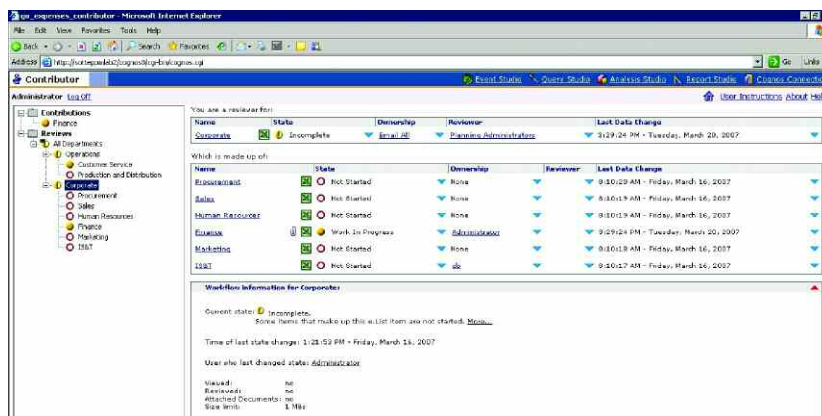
go_expenses_contributor - Microsoft Internet Explorer

File Edit View Favorites Tools Help

Back Search Favorites

Address http://sottepaulebt2/cognos8/cgi-bin/cognos.cgi

Go Links

Contributor

Event Studio Query Studio Analysis Studio Report Studio Cognos Connection

Administrator Log Off

User Instructions About Help

Contributions
Finance
Reviews
All Departments
Operations
Customer Service
Production and Distribution
Corporate
Procurement
Sales
Human Resources
Finance
Marketing
IS&T

You are a reviewer for:

| Name | State | Ownership | Reviewer | Last Data Change |
|---|---|---|---|---|
| Corporate | Incomplete | Email All | Planning Administrators | 3:29:24 PM - Tuesday, March 20, 2007 |

Which is made up of:

| Name | State | Ownership | Reviewer | Last Data Change |
|---|---|---|---|---|
| Procurement | Not Started | None | | 8:10:20 AM - Friday, March 16, 2007 |
| Sales | Not Started | None | | 8:10:19 AM - Friday, March 16, 2007 |
| Human Resources | Not Started | None | | 8:10:19 AM - Friday, March 16, 2007 |
| Finance | Work In Progress | Administrator | | 3:29:24 PM - Tuesday, March 20, 2007 |
| Marketing | Not Started | None | | 8:10:18 AM - Friday, March 16, 2007 |
| IS&T | Not Started | cb | | 8:10:17 AM - Friday, March 16, 2007 |

Workflow information for Corporate

Current state: Incomplete.
Some items that make up this e.List item are not started. More...

Time of last state change: 1:21:53 PM - Friday, March 16, 2007

User who last changed state: Administrator

Viewed: no
Reviewed: no
Attached Documents: no
Size limit: 1 Mb